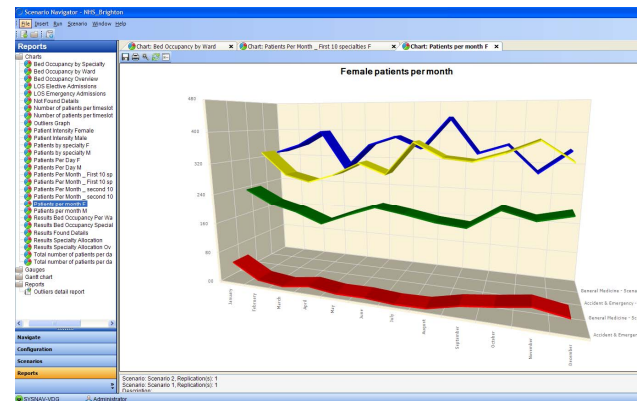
Scenario Navigator - NHS_Brighton

File Insert Run Scenario Window Help

Reports

Charts
Bed Occupancy by Specialty
Bed Occupancy by Ward
Bed Occupancy Overview
LOS Elective Admissions
LOS Emergency Admissions
Not Found Details
Number of patients per timeslot
Number of patients per timeslot
Outliers Graph
Patient Intensity Female
Patient Intensity Male
Patients by specialty F
Patients by specialty M
Patients Per Day F
Patients Per Day M
Patients Per Month _ First 10 sp
Patients Per Month _ First 10 sp
Patients Per Month _ second 10
Patients Per Month _ second 10
Patients per month F
Patients per month M
Results Bed Occupancy Per Wa
Results Bed Occupancy Special
Results Found Details
Results Specialty Allocation
Results Specialty Allocation Ov
Total number of patients per da
Total number of patients per da
Gauges
Gantt chart
Reports
Outliers detail report

Navigate
Configuration
Scenarios
Reports

Chart: Bed Occupancy by Ward
Chart: Patients Per Month _ First 10 specialties F
Chart: Patients per month F

Female patients per month

480
400
320
240
160
80
0

January
February
March
April
May
June
July
August
September
October
November
December

General Medicine - Scena
Accident & Emergency - S
General Medicine - Sc
Accident & Emergen

Scenario: Scenario 2, Replication(s): 1
Scenario: Scenario 1, Replication(s): 1
Description:

SYSNAV-VDG
Administrator